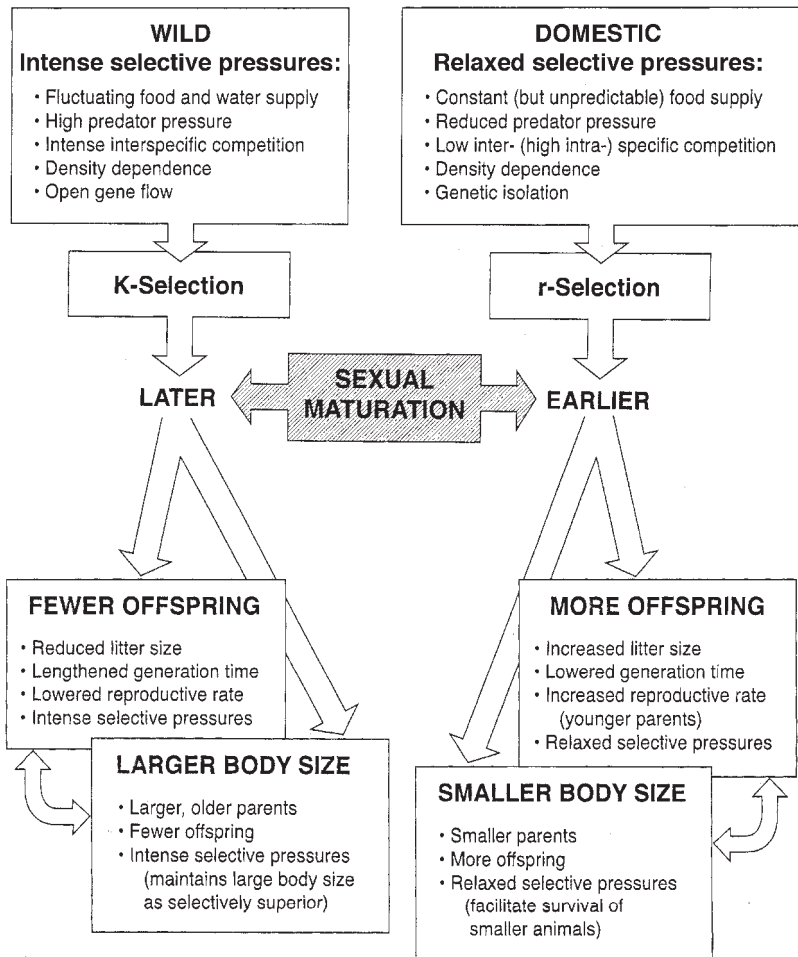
WILD
Intense selective pressures:
• Fluctuating food and water supply
• High predator pressure
• Intense interspecific competition
• Density dependence
• Open gene flow

DOMESTIC
Relaxed selective pressures:
• Constant (but unpredictable) food supply
• Reduced predator pressure
• Low inter- (high intra-) specific competition
• Density dependence
• Genetic isolation

K-Selection

r-Selection

LATER

SEXUAL MATURATION

EARLIER

FEWER OFFSPRING
• Reduced litter size
• Lengthened generation time
• Lowered reproductive rate
• Intense selective pressures

LARGER BODY SIZE
• Larger, older parents
• Fewer offspring
• Intense selective pressures (maintains large body size as selectively superior)

MORE OFFSPRING
• Increased litter size
• Lowered generation time
• Increased reproductive rate (younger parents)
• Relaxed selective pressures

SMALLER BODY SIZE
• Smaller parents
• More offspring
• Relaxed selective pressures (facilitate survival of smaller animals)